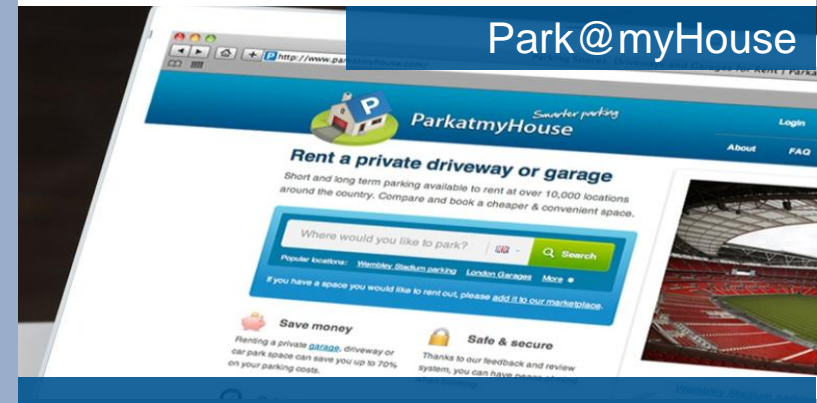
Park@myHouse

http://www.par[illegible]

Parking Spaces, Driveways and Garages for Rent | Parka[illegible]

ParkatmyHouse

Smarter parking

Login

About

FAQ

Rent a private driveway or garage

Short and long term parking available to rent at over 10,000 locations around the country. Compare and book a cheaper & convenient space.

Where would you like to park?

Search

Popular locations: Wembley Stadium parking London Garages More

If you have a space you would like to rent out, please add it to our marketplace.

Save money

Renting a private garage, driveway or car park space can save you up to 70% on your parking costs.

Safe & secure

Thanks to our feedback and review system, you can have peace of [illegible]